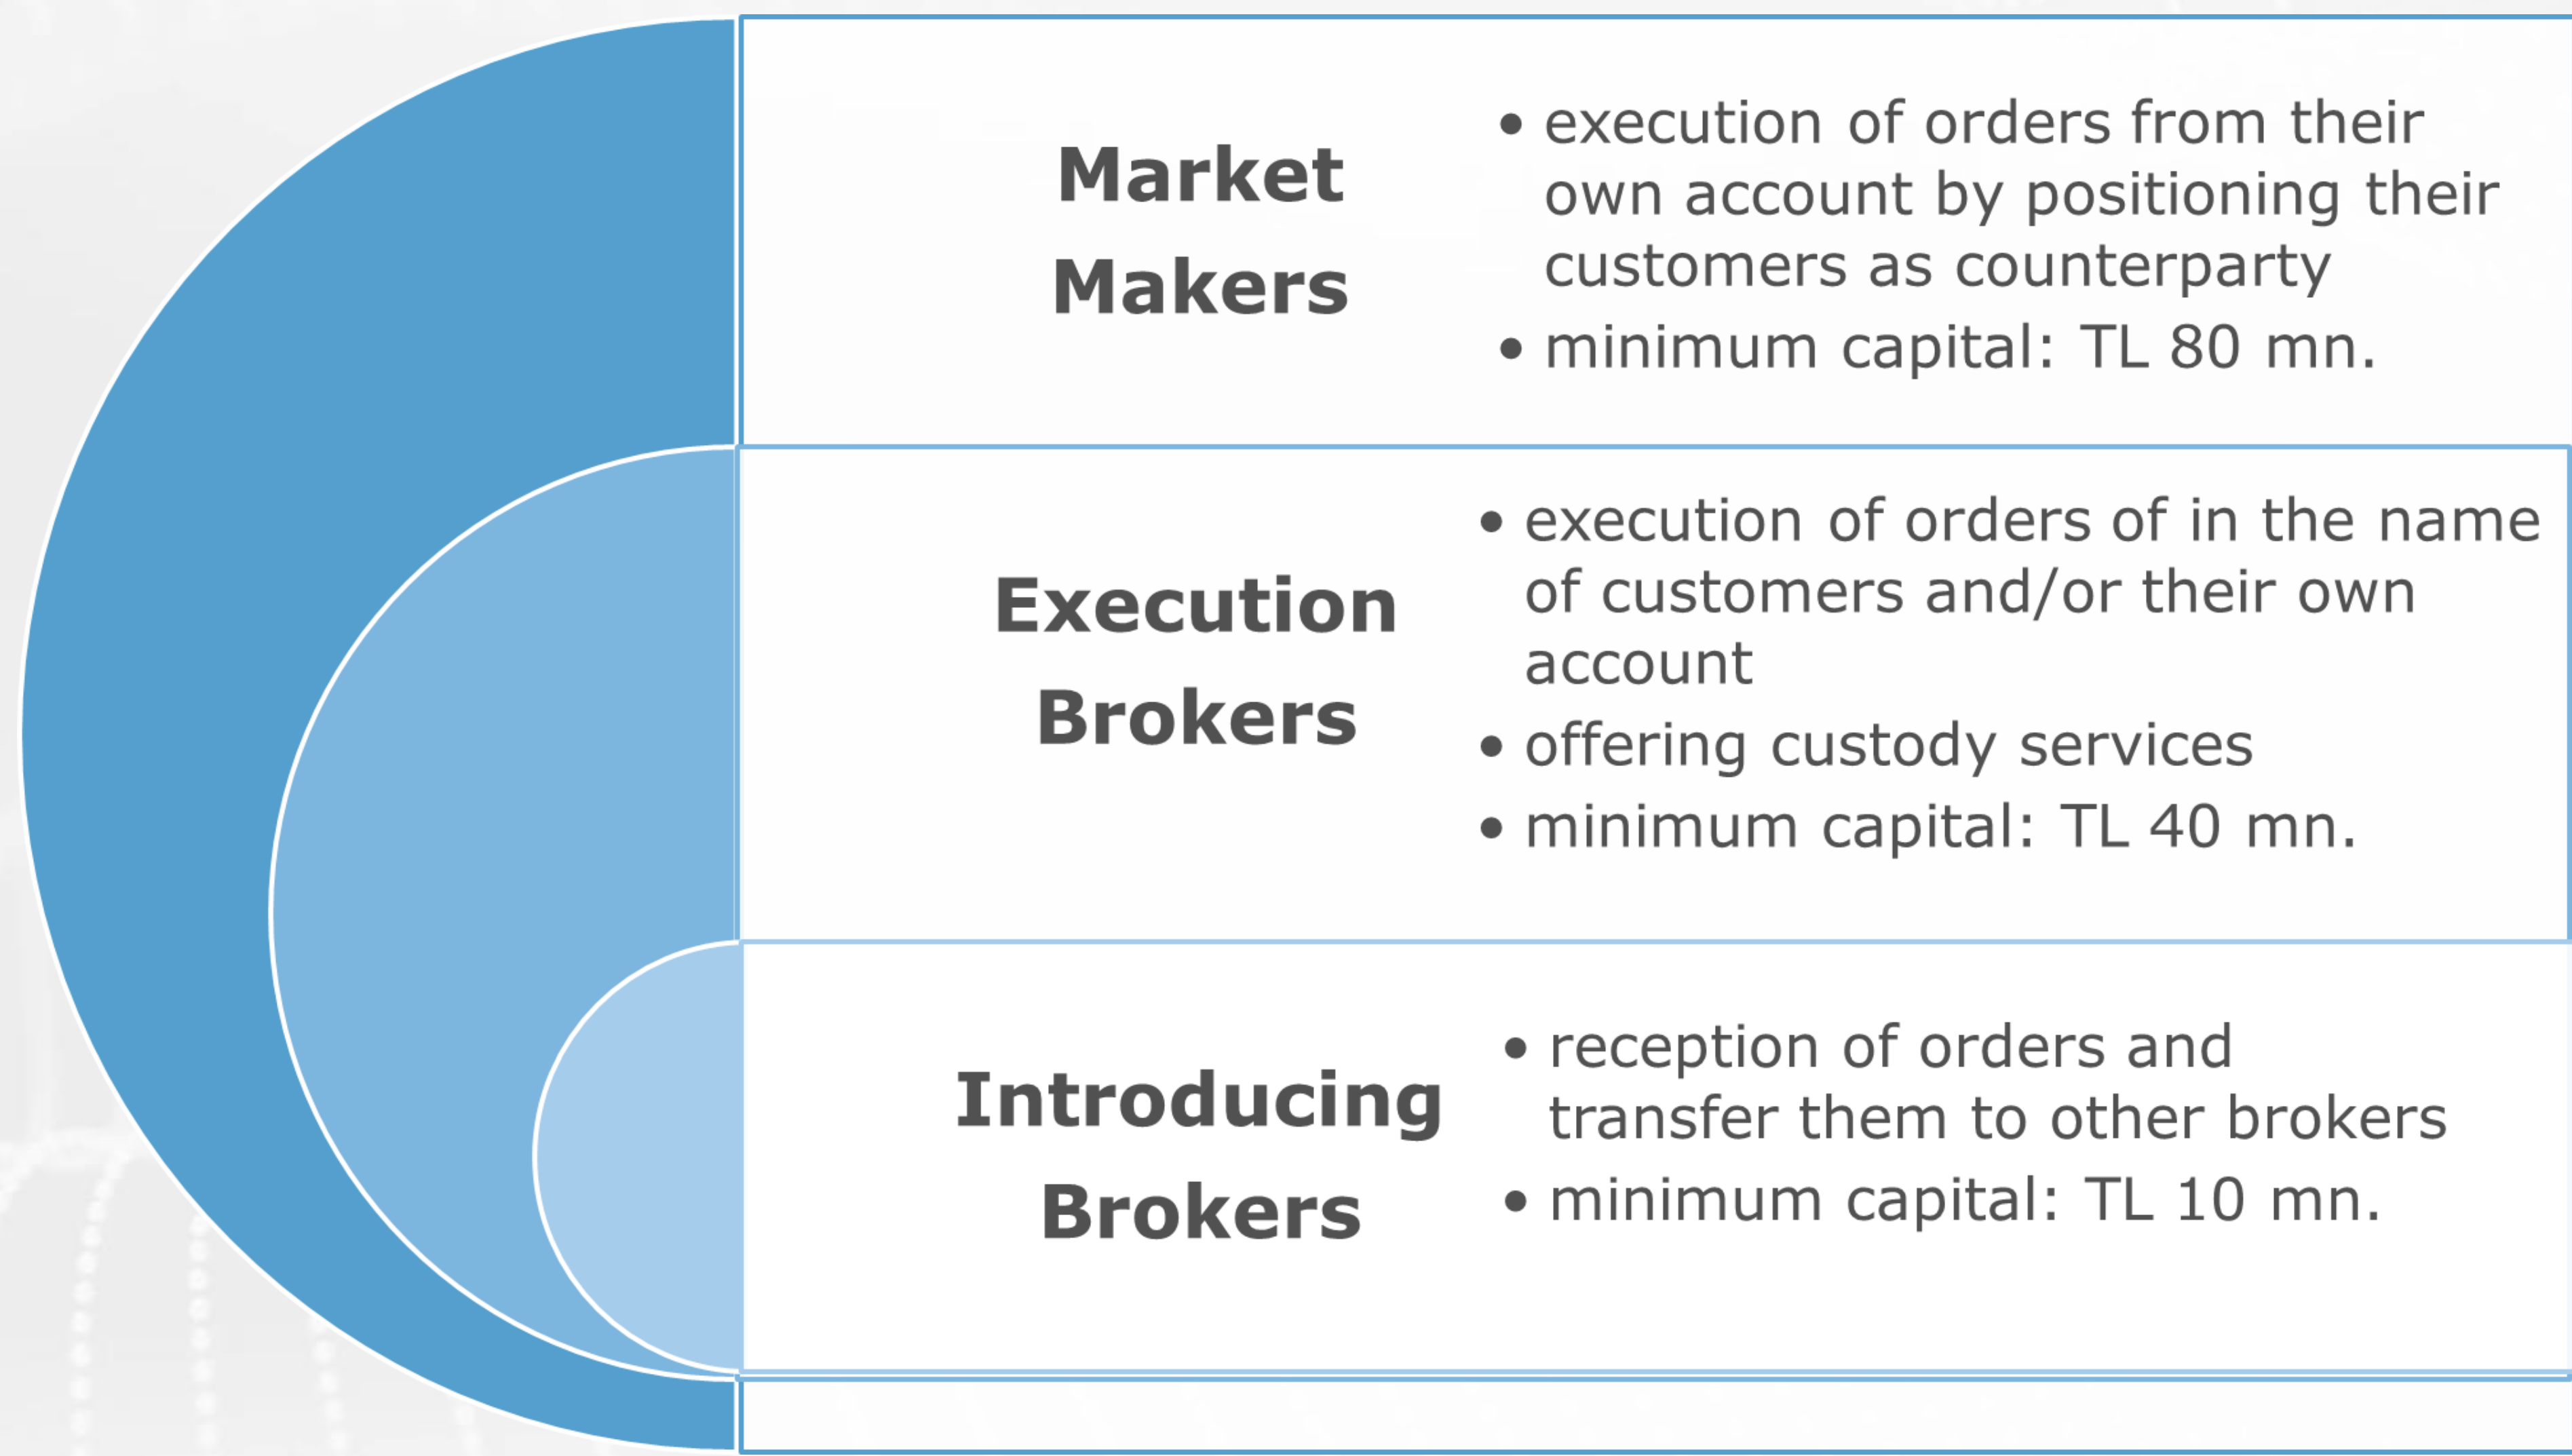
Market Makers

• execution of orders from their own account by positioning their customers as counterparty
• minimum capital: TL 80 mn.

Execution Brokers

• execution of orders of in the name of customers and/or their own account
• offering custody services
• minimum capital: TL 40 mn.

Introducing Brokers

• reception of orders and transfer them to other brokers
• minimum capital: TL 10 mn.